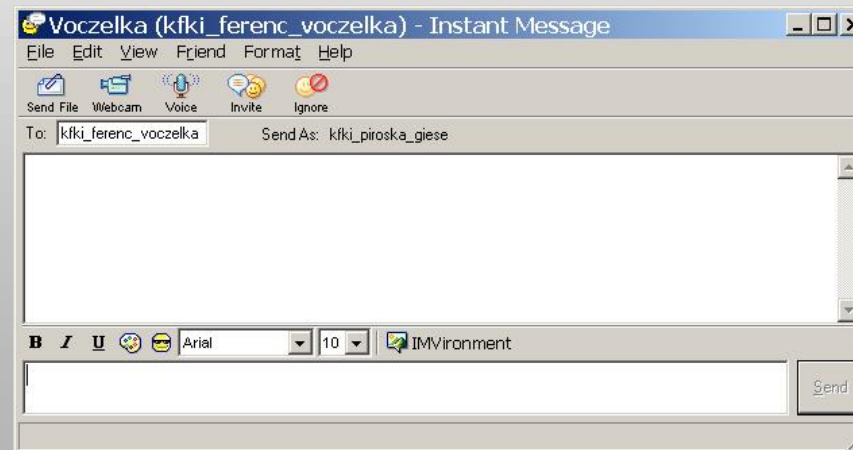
Voczelka (kfki_ferenc_voczelka) - Instant Message

File Edit View Friend Format Help

Send File Webcam Voice Invite Ignore

To: kfki_ferenc_voczelka Send As: kfki_piroska_giese

B I U Arial 10 IMVironment

Send